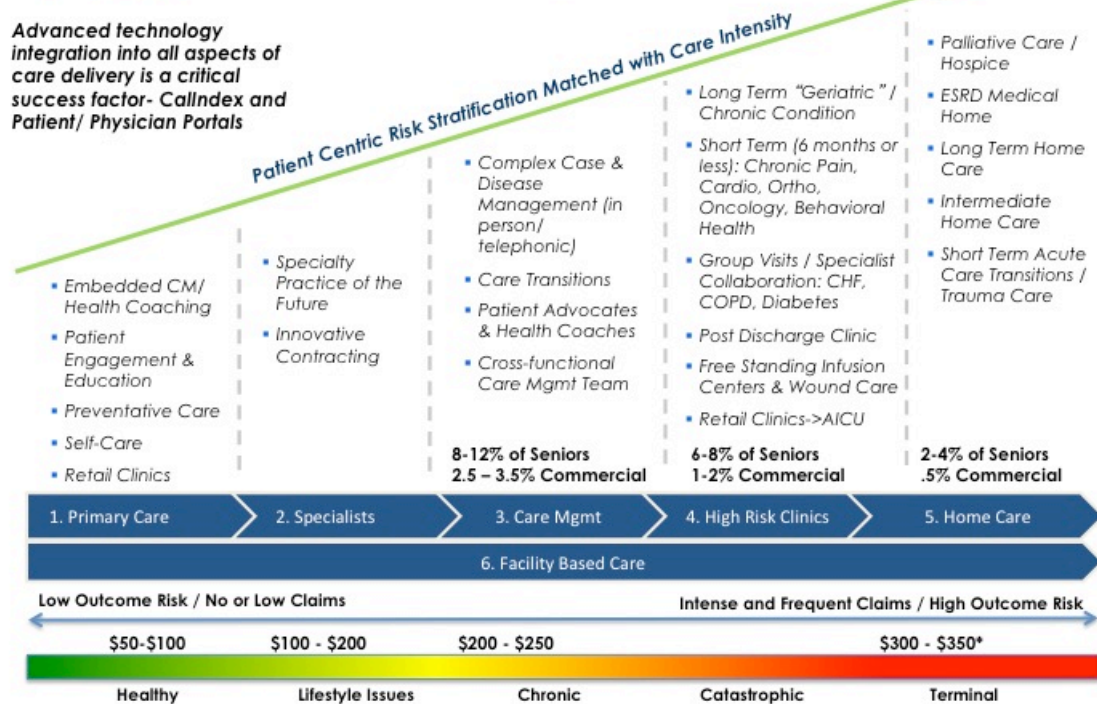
Advanced technology integration into all aspects of care delivery is a critical success factor- CallIndex and Patient/ Physician Portals

Patient Centric Risk Stratification Matched with Care Intensity

- Embedded CM/ Health Coaching
- Patient Engagement & Education
- Preventative Care
- Self-Care
- Retail Clinics

- Specialty Practice of the Future
- Innovative Contracting

- Complex Case & Disease Management (in person/ telephonic)
- Care Transitions
- Patient Advocates & Health Coaches
- Cross-functional Care Mgmt Team

8-12% of Seniors
2.5 – 3.5% Commercial

- Long Term "Geriatric" / Chronic Condition
- Short Term (6 months or less): Chronic Pain, Cardio, Ortho, Oncology, Behavioral Health
- Group Visits / Specialist Collaboration: CHF, COPD, Diabetes
- Post Discharge Clinic
- Free Standing Infusion Centers & Wound Care
- Retail Clinics->AICU

6-8% of Seniors
1-2% Commercial

- Palliative Care / Hospice
- ESRD Medical Home
- Long Term Home Care
- Intermediate Home Care
- Short Term Acute Care Transitions / Trauma Care

2-4% of Seniors
.5% Commercial

1. Primary Care
2. Specialists
3. Care Mgmt
4. High Risk Clinics
5. Home Care
6. Facility Based Care

Low Outcome Risk / No or Low Claims
Intense and Frequent Claims / High Outcome Risk

$50-$100
$100 - $200
$200 - $250
$300 - $350*

Healthy
Lifestyle Issues
Chronic
Catastrophic
Terminal